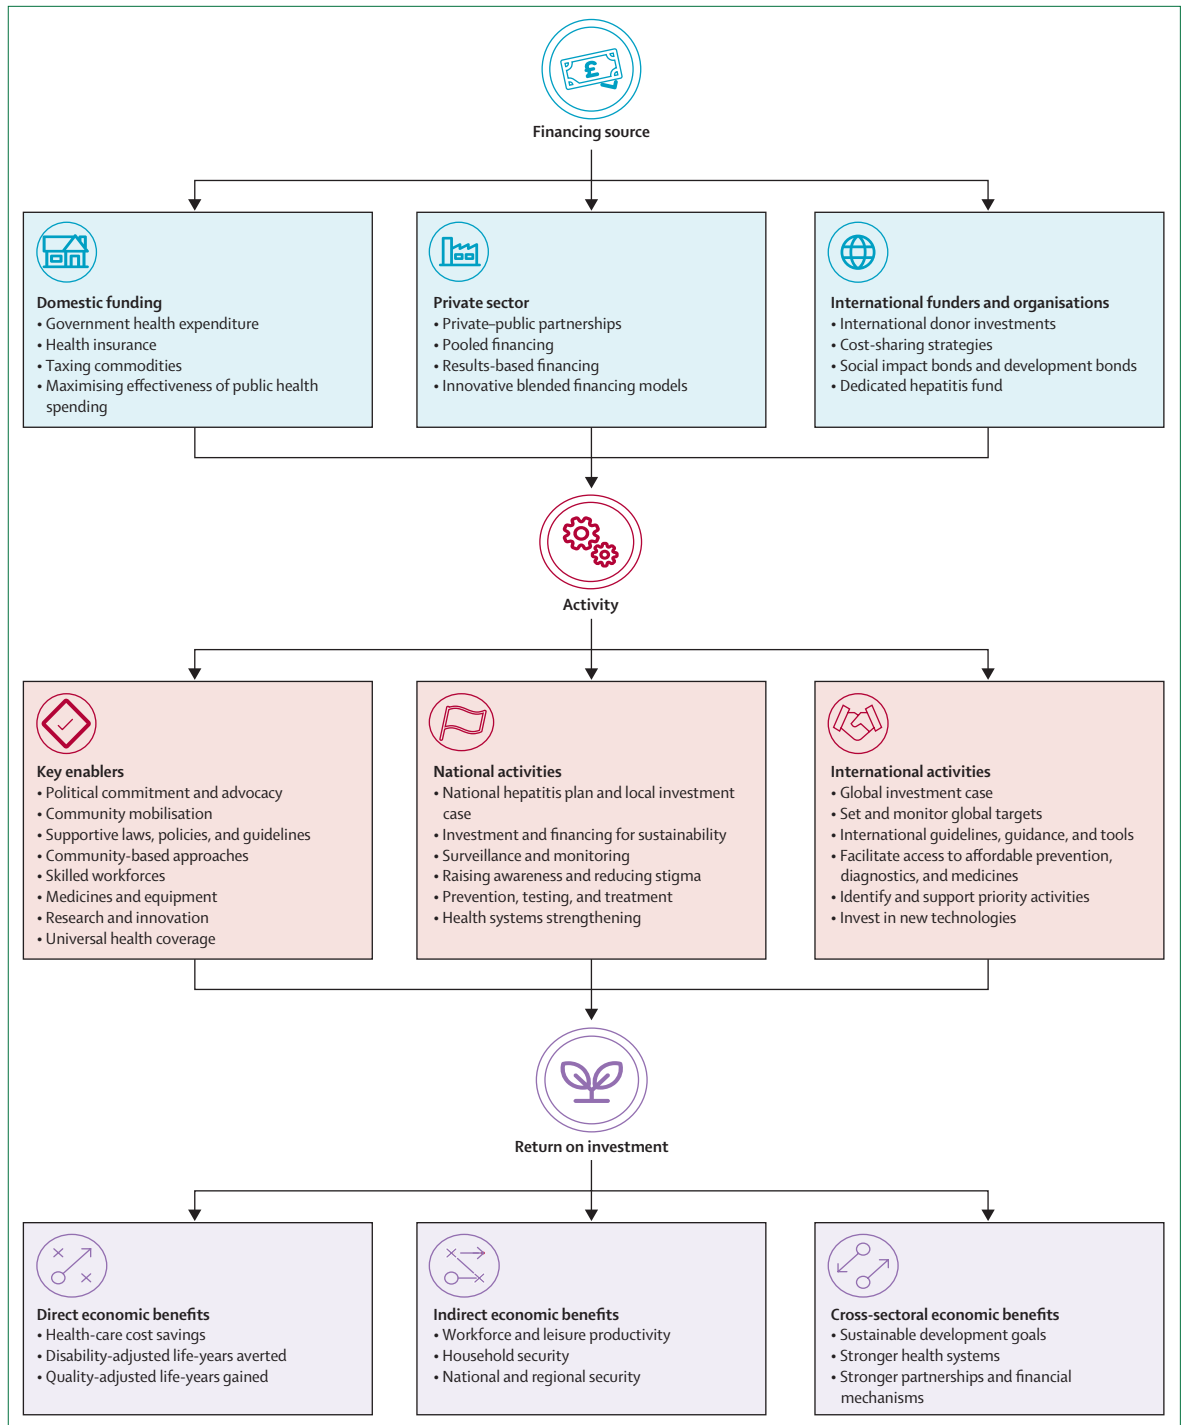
£

Financing source

Domestic funding
• Government health expenditure
• Health insurance
• Taxing commodities
• Maximising effectiveness of public health spending

Private sector
• Private–public partnerships
• Pooled financing
• Results-based financing
• Innovative blended financing models

International funders and organisations
• International donor investments
• Cost-sharing strategies
• Social impact bonds and development bonds
• Dedicated hepatitis fund

Activity

Key enablers
• Political commitment and advocacy
• Community mobilisation
• Supportive laws, policies, and guidelines
• Community-based approaches
• Skilled workforces
• Medicines and equipment
• Research and innovation
• Universal health coverage

National activities
• National hepatitis plan and local investment case
• Investment and financing for sustainability
• Surveillance and monitoring
• Raising awareness and reducing stigma
• Prevention, testing, and treatment
• Health systems strengthening

International activities
• Global investment case
• Set and monitor global targets
• International guidelines, guidance, and tools
• Facilitate access to affordable prevention, diagnostics, and medicines
• Identify and support priority activities
• Invest in new technologies

Return on investment

Direct economic benefits
• Health-care cost savings
• Disability-adjusted life-years averted
• Quality-adjusted life-years gained

Indirect economic benefits
• Workforce and leisure productivity
• Household security
• National and regional security

Cross-sectoral economic benefits
• Sustainable development goals
• Stronger health systems
• Stronger partnerships and financial mechanisms